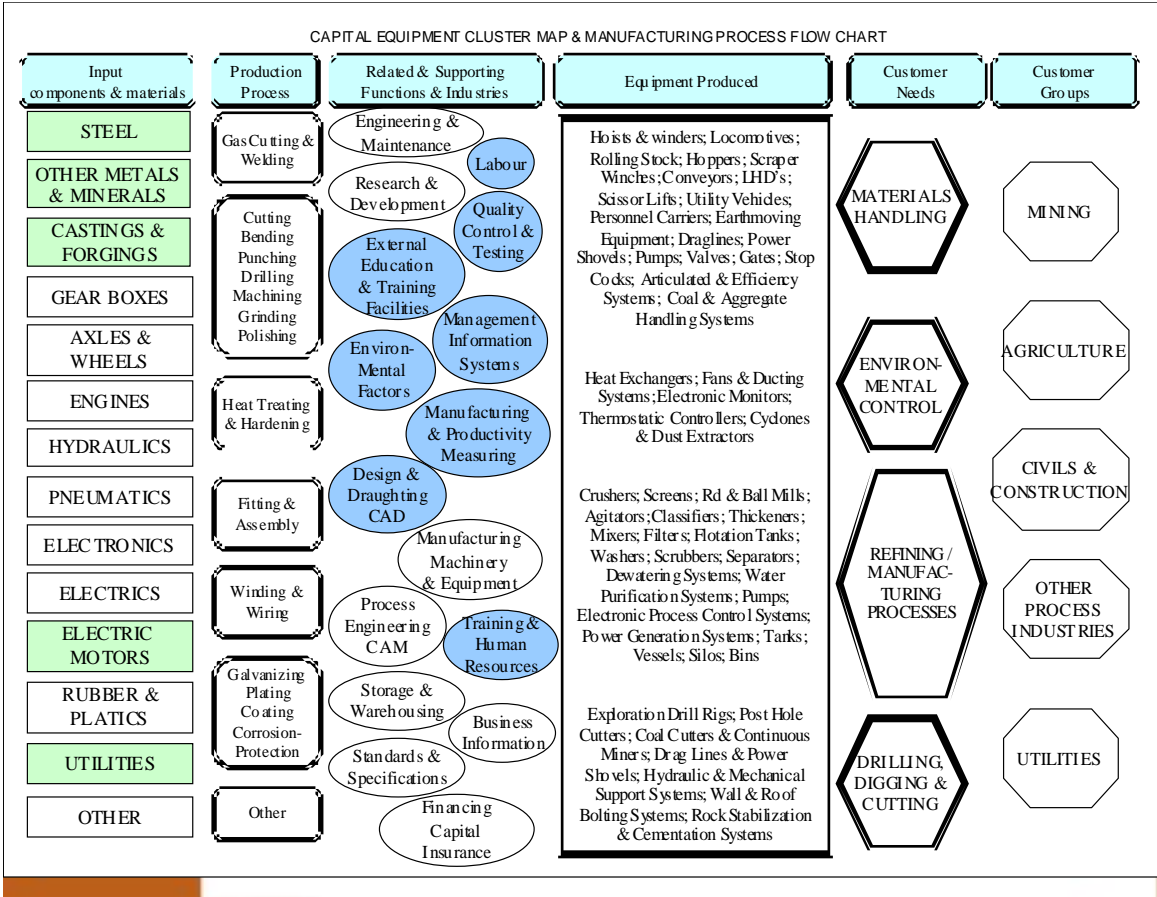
CAPITAL EQUIPMENT CLUSTER MAP & MANUFACTURING PROCESS FLOW CHART

Input components & materials

Production Process

Related & Supporting Functions & Industries

Equipment Produced

Customer Needs

Customer Groups

STEEL

OTHER METALS & MINERALS

CASTINGS & FORGINGS

GEAR BOXES

AXLES & WHEELS

ENGINES

HYDRAULICS

PNEUMATICS

ELECTRONICS

ELECTRICS

ELECTRIC MOTORS

RUBBER & PLATICS

UTILITIES

OTHER

Gas Cutting & Welding

Cutting Bending Punching Drilling Machining Grinding Polishing

Heat Treating & Hardening

Fitting & Assembly

Winding & Wiring

Galvanizing Plating Coating Corrosion-Protection

Other

Engineering & Maintenance

Labour

Research & Development

Quality Control & Testing

External Education & Training Facilities

Management Information Systems

Environ-Mental Factors

Manufacturing & Productivity Measuring

Design & Draughting CAD

Manufacturing Machinery & Equipment

Process Engineering CAM

Training & Human Resources

Storage & Warehousing

Business Information

Standards & Specifications

Financing Capital Insurance

Hoists & winders; Locomotives; Rolling Stock; Hoppers; Scraper Winches; Conveyors; LHD's; Scissor Lifts; Utility Vehicles; Personnel Carriers; Earthmoving Equipment; Draglines; Power Shovels; Pumps; Valves; Gates; Stop Cocks; Articulated & Efficiency Systems; Coal & Aggregate Handling Systems

Heat Exchangers; Fans & Ducting Systems; Electronic Monitors; Thermostatic Controllers; Cyclones & Dust Extractors

Crushers; Screens; Rd & Ball Mills; Agitators; Classifiers; Thickeners; Mixers; Filters; Flotation Tanks; Washers; Scrubbers; Separators; Dewatering Systems; Water Purification Systems; Pumps; Electronic Process Control Systems; Power Generation Systems; Tanks; Vessels; Silos; Bins

Exploration Drill Rigs; Post Hole Cutters; Coal Cutters & Continuous Miners; Drag Lines & Power Shovels; Hydraulic & Mechanical Support Systems; Wall & Roof Bolting Systems; Rock Stabilization & Cementation Systems

MATERIALS HANDLING

ENVIRON-MENTAL CONTROL

REFINING / MANUFAC-TURING PROCESSES

DRILLING, DIGGING & CUTTING

MINING

AGRICULTURE

CIVILS & CONSTRUCTION

OTHER PROCESS INDUSTRIES

UTILITIES